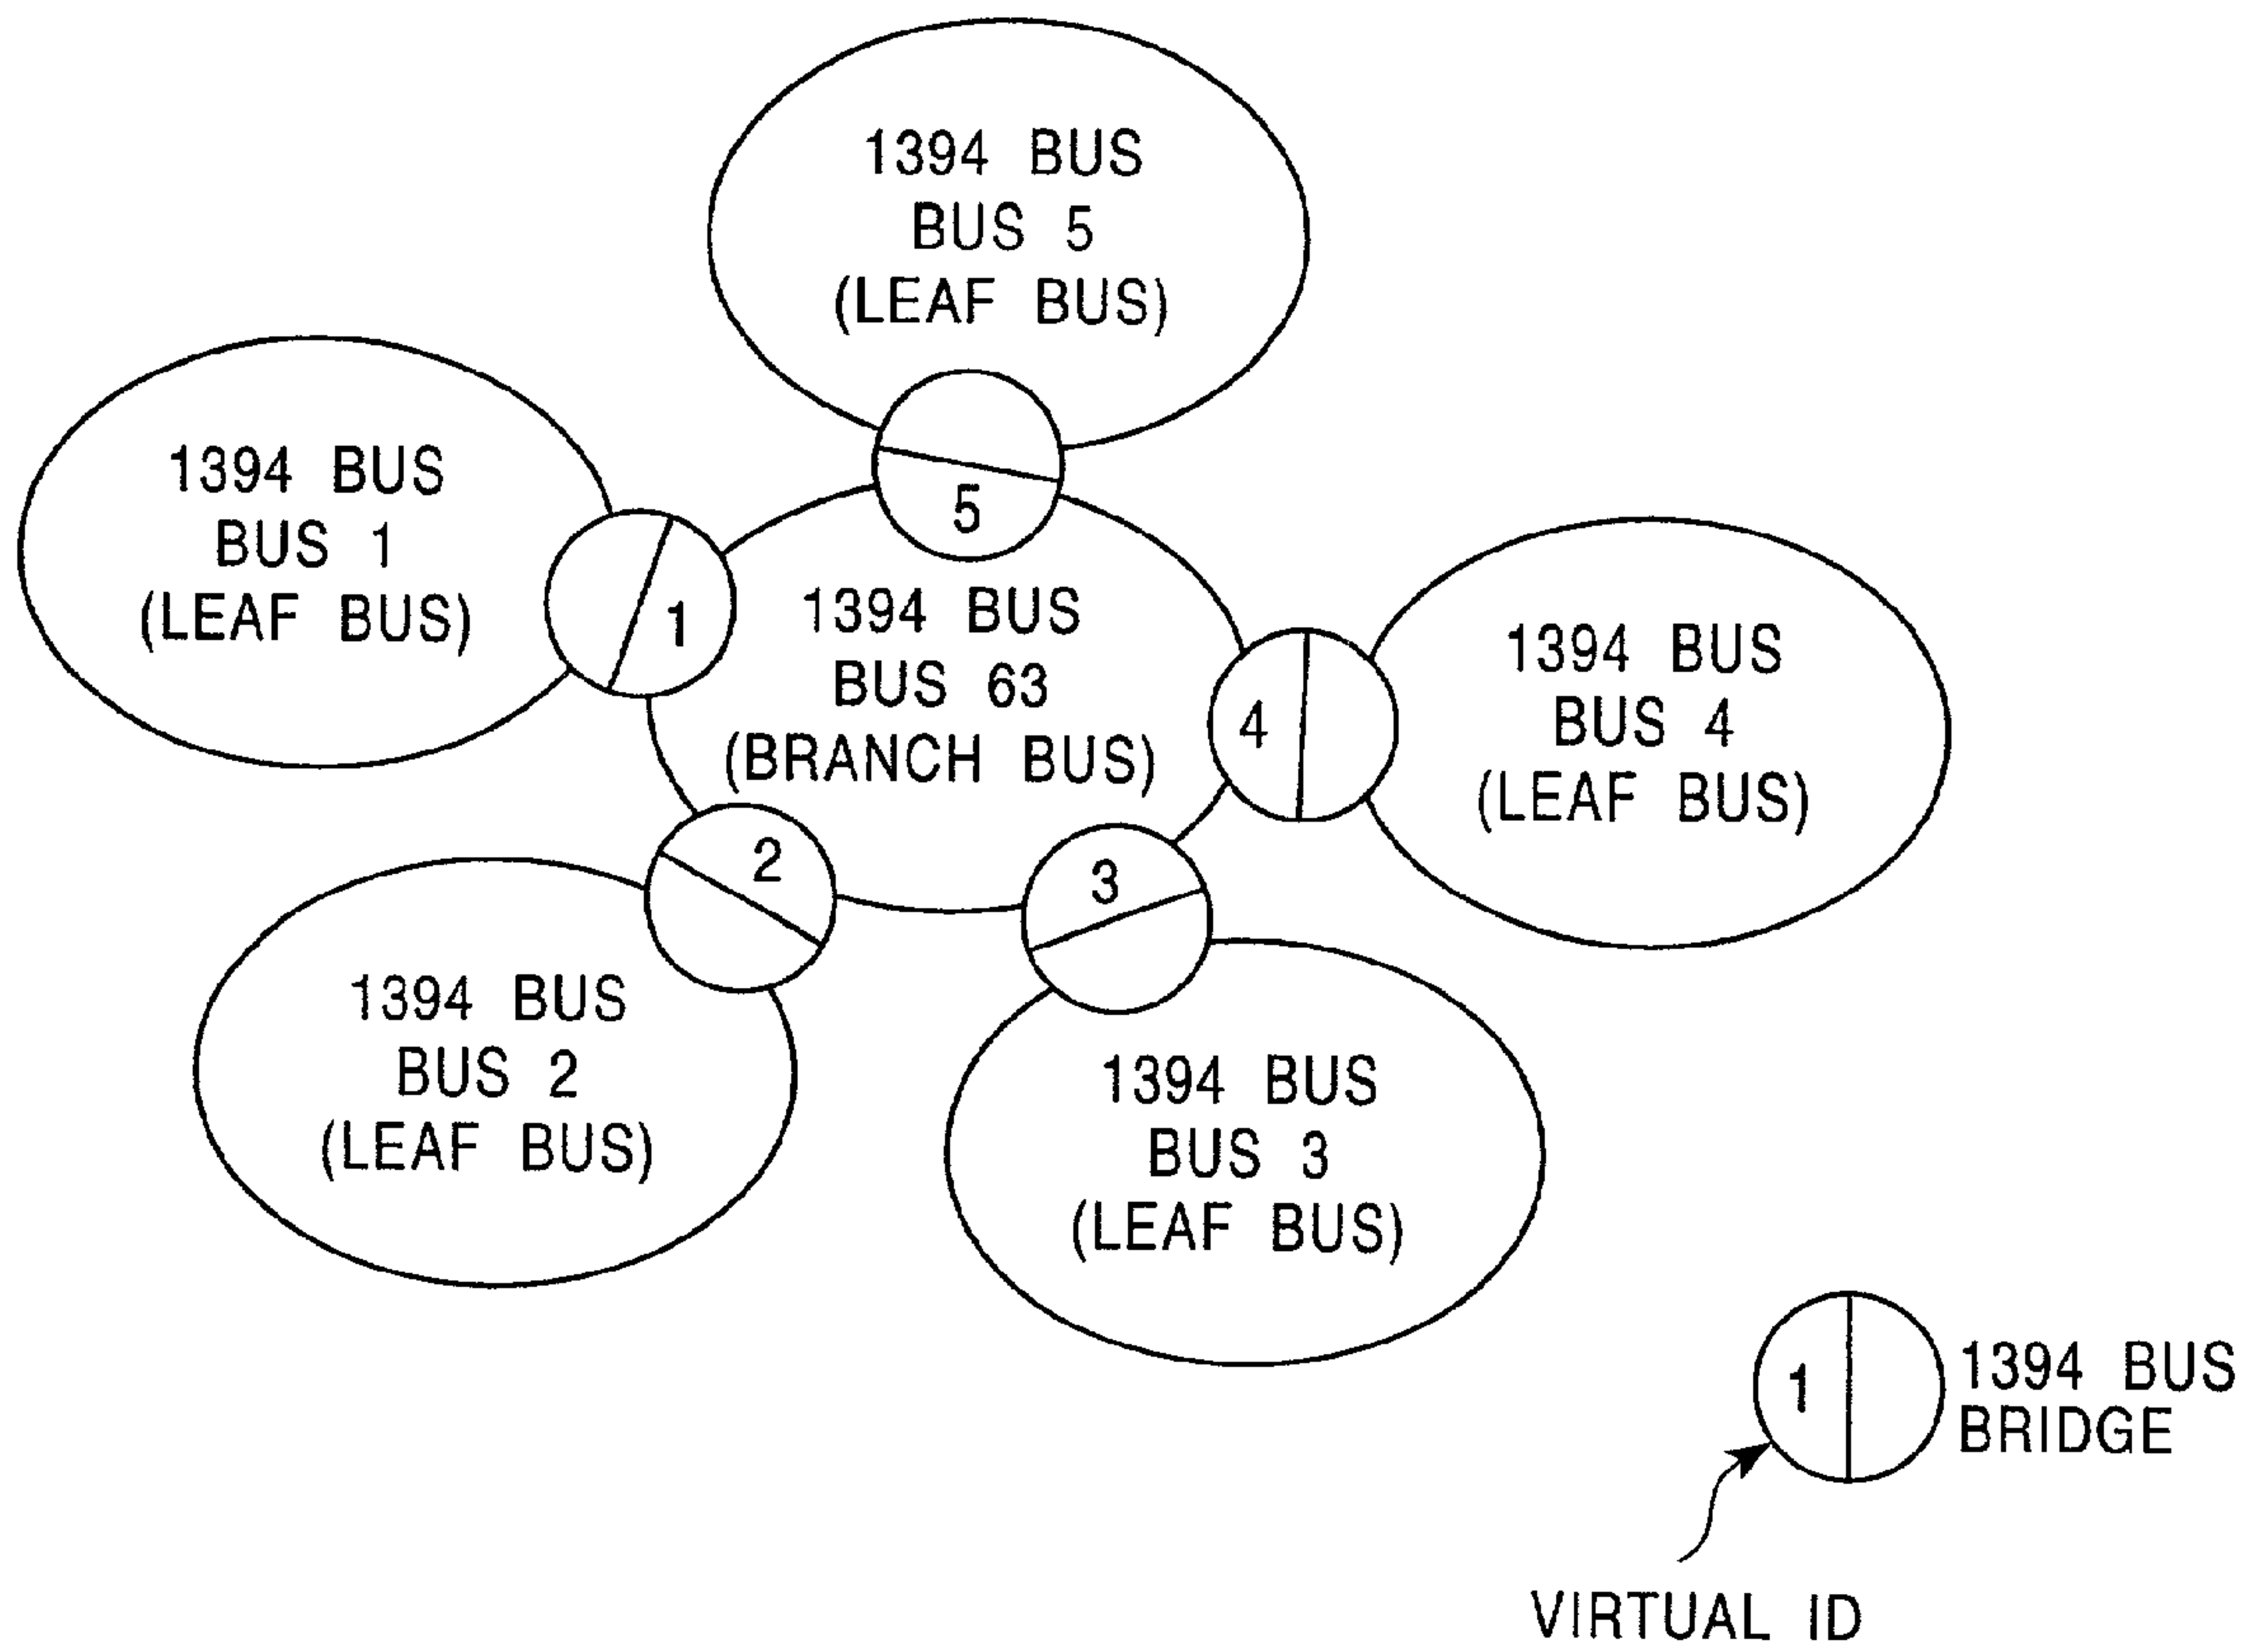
1394 BUS
BUS 5
(LEAF BUS)

1394 BUS
BUS 1
(LEAF BUS)

5

1

1394 BUS
BUS 63
(BRANCH BUS)

4

1394 BUS
BUS 4
(LEAF BUS)

2

3

1394 BUS
BUS 2
(LEAF BUS)

1394 BUS
BUS 3
(LEAF BUS)

1

1394 BUS
BRIDGE

VIRTUAL ID